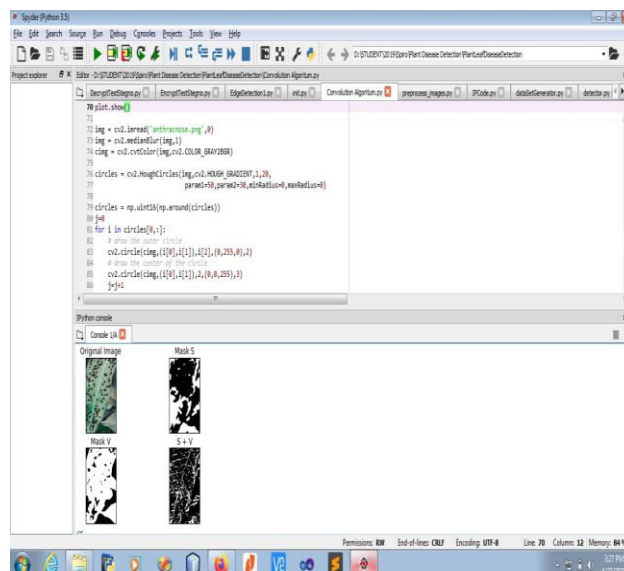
Spyder (Python 3.5)

File Edit Search Source Run Debug Consoles Projects Tools View Help

D:\STUDENT\2019\Spro\Plant Disease Detection\PlantLeafDiseaseDetection

Project explorer

Editor - D:\STUDENT\2019\Spro\Plant Disease Detection\PlantLeafDiseaseDetection\Convolution Algoritum.py

DecryptTestStegno.py | EncryptTestStegno.py | EdgeDetection1.py | init.py | Convolution Algoritum.py | preprocess_images.py | IPCode.py | dataGetGenerator.py | detector.py

70 plot.show()
71
72 img = cv2.imread('anthracnose.png',0)
73 img = cv2.medianBlur(img,1)
74 cimg = cv2.cvtColor(img,cv2.COLOR_GRAY2BGR)
75
76 circles = cv2.HoughCircles(img,cv2.HOUGH_GRADIENT,1,20,
77 param1=50,param2=30,minRadius=0,maxRadius=0)
78
79 circles = np.uint16(np.around(circles))
80 j=0
81 for i in circles[0,:]:
82 # draw the outer circle
83 cv2.circle(cimg,(i[0],i[1]),i[2],(0,255,0),2)
84 # draw the center of the circle
85 cv2.circle(cimg,(i[0],i[1]),2,(0,0,255),3)
86 j=j+1

IPython console

Console 1/A

Original Image
Mask S
Mask V
S + V

Permissions: RW End-of-lines: CRLF Encoding: UTF-8 Line: 70 Column: 12 Memory: 84 %

3:27 PM